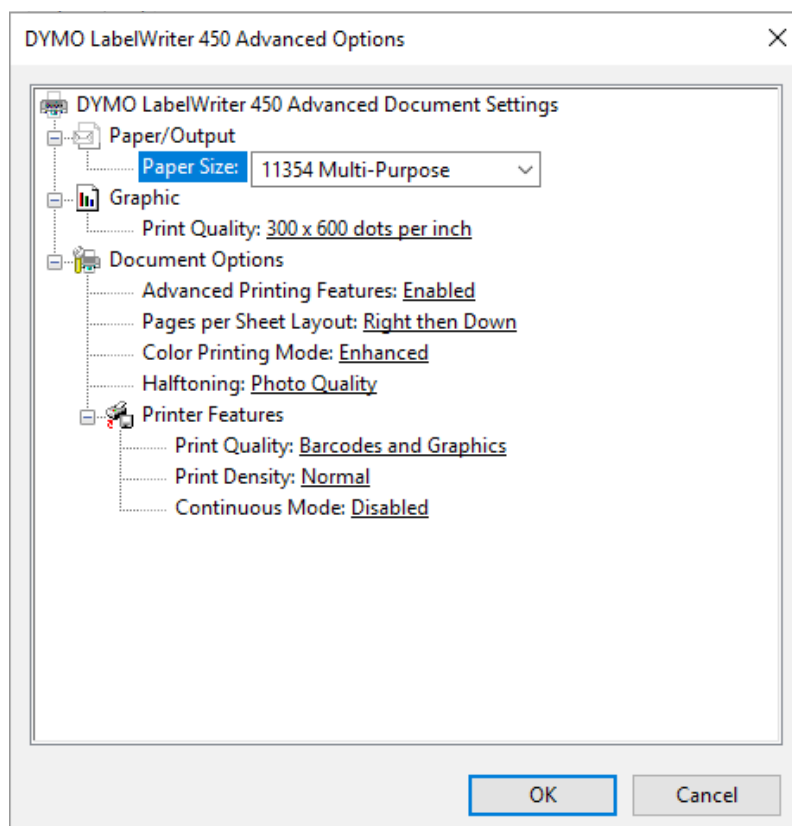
DYMO LabelWriter 450 Advanced Options

DYMO LabelWriter 450 Advanced Document Settings
Paper/Output
Paper Size: 11354 Multi-Purpose
Graphic
Print Quality: 300 x 600 dots per inch
Document Options
Advanced Printing Features: Enabled
Pages per Sheet Layout: Right then Down
Color Printing Mode: Enhanced
Halftoning: Photo Quality
Printer Features
Print Quality: Barcodes and Graphics
Print Density: Normal
Continuous Mode: Disabled

OK
Cancel